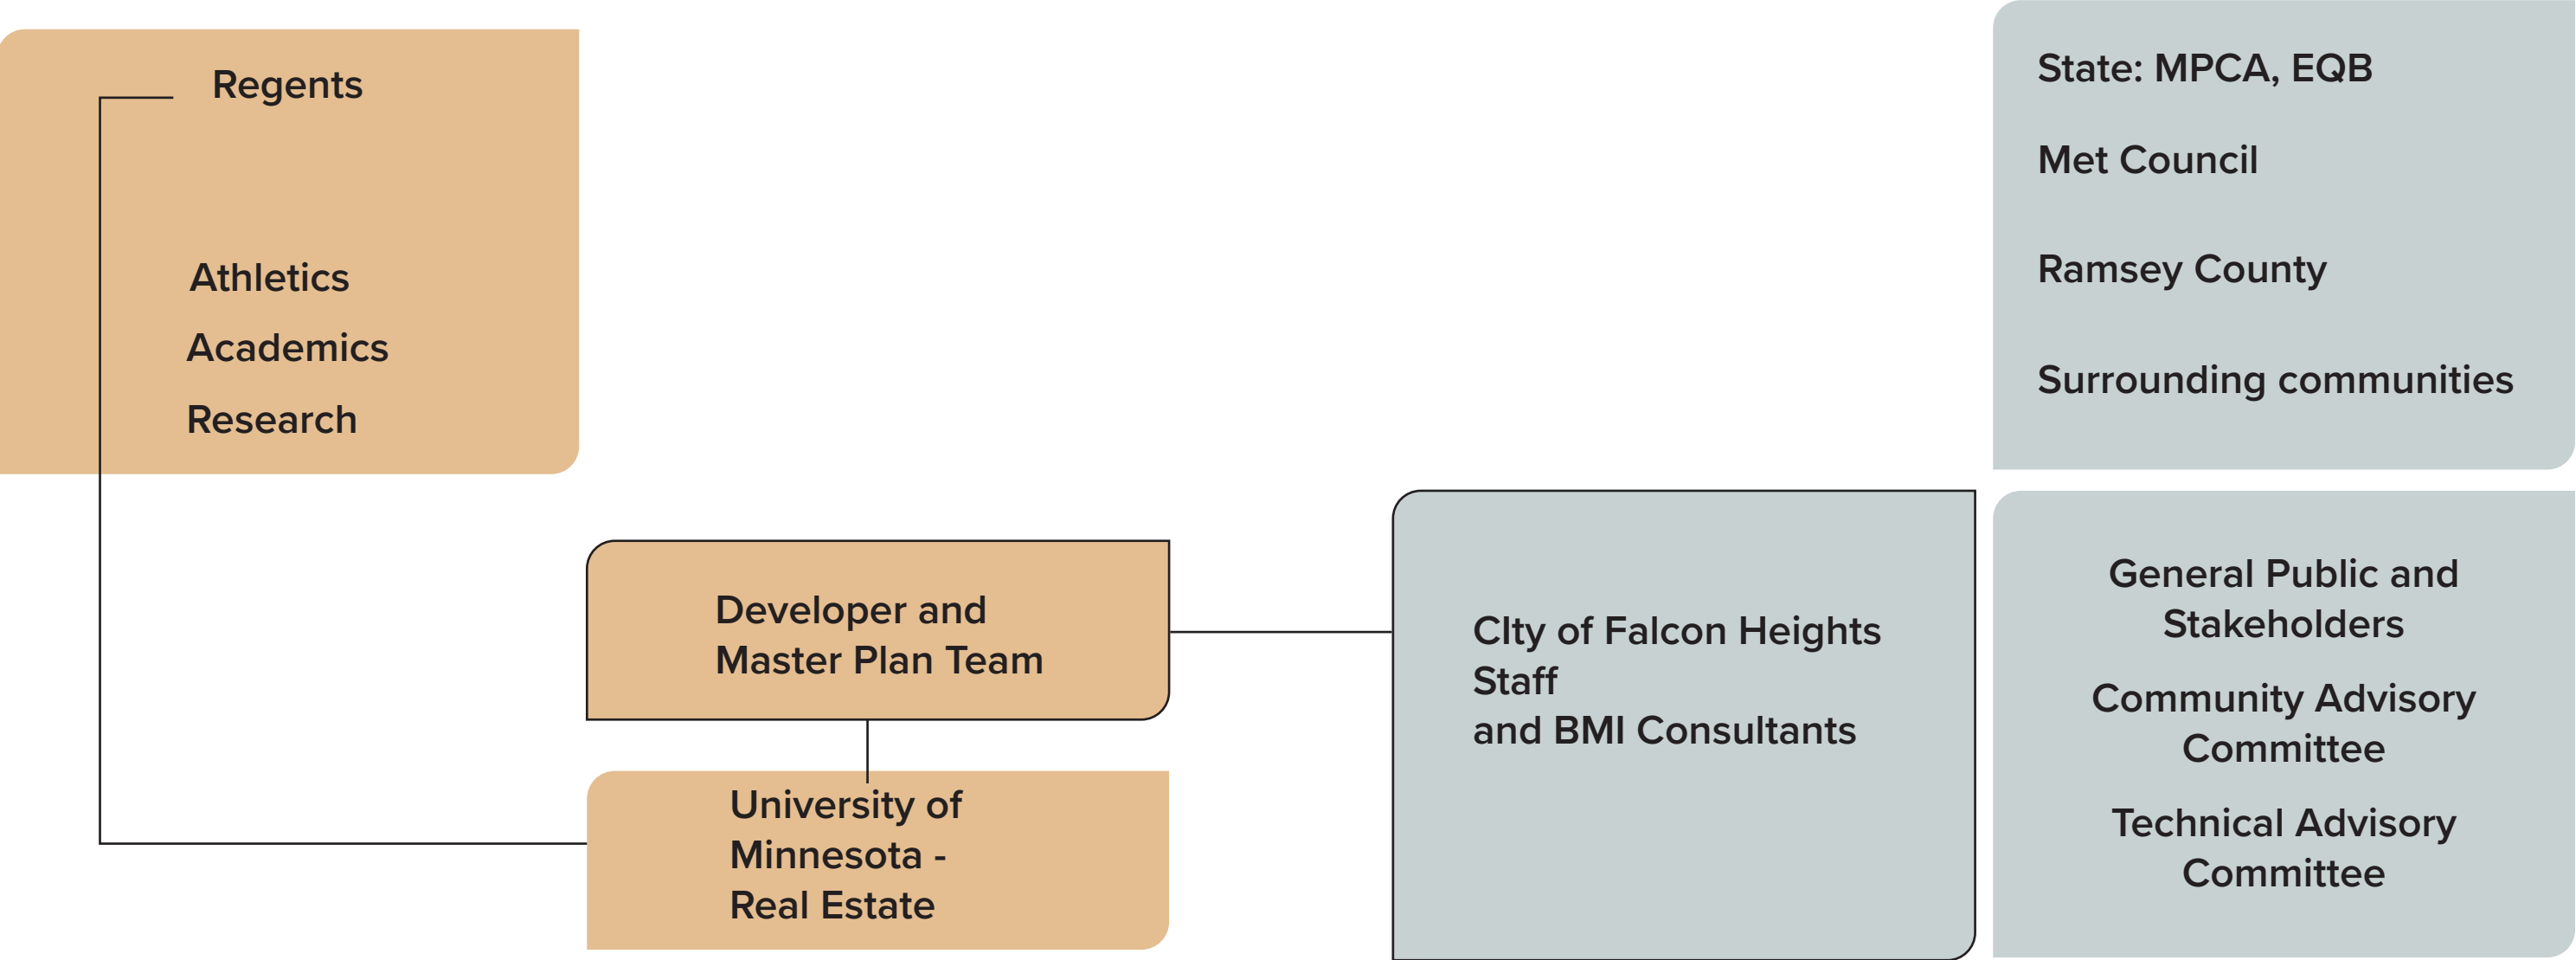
Regents

Athletics

Academics

Research

State: MPCA, EQB

Met Council

Ramsey County

Surrounding communities

Developer and Master Plan Team

University of Minnesota - Real Estate

CIty of Falcon Heights Staff and BMI Consultants

General Public and Stakeholders

Community Advisory Committee

Technical Advisory Committee